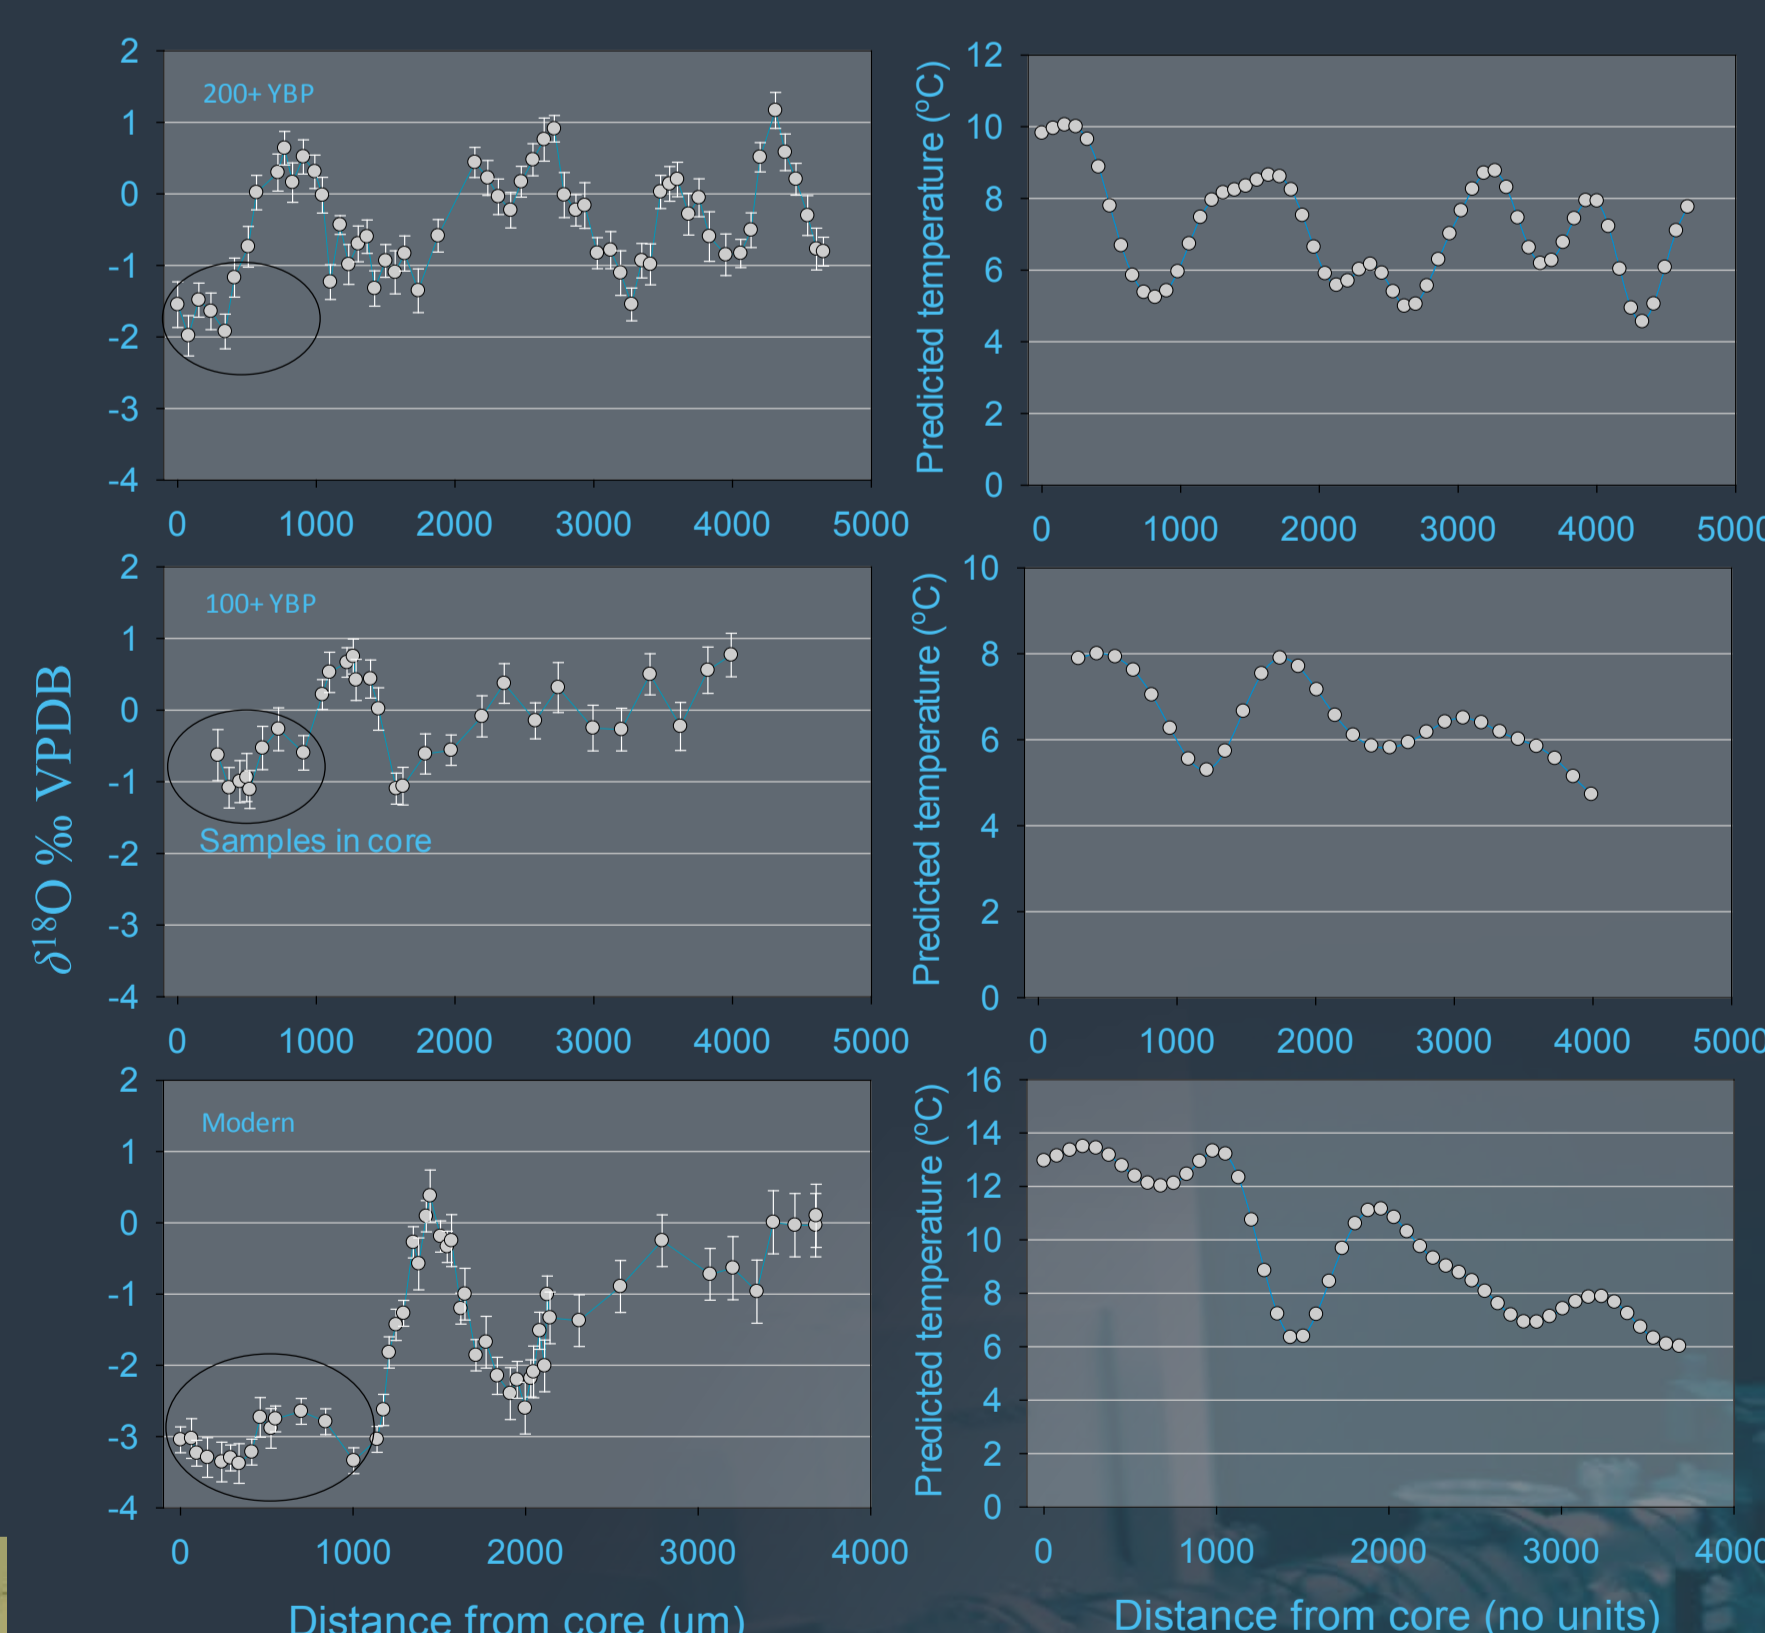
200+ YBP

2
1
0
-1
-2
-3
-4

0 1000 2000 3000 4000 5000

Predicted temperature (°C)

12
10
8
6
4
2
0

0 1000 2000 3000 4000 5000

100+ YBP

Samples in core

$\delta^{18}O$ ‰ VPDB

2
1
0
-1
-2
-3
-4

0 1000 2000 3000 4000 5000

Predicted temperature (°C)

10
8
6
4
2
0

0 1000 2000 3000 4000 5000

Modern

2
1
0
-1
-2
-3
-4

0 1000 2000 3000 4000

Distance from core (um)

Predicted temperature (°C)

16
14
12
10
8
6
4
2
0

0 1000 2000 3000 4000

Distance from core (no units)